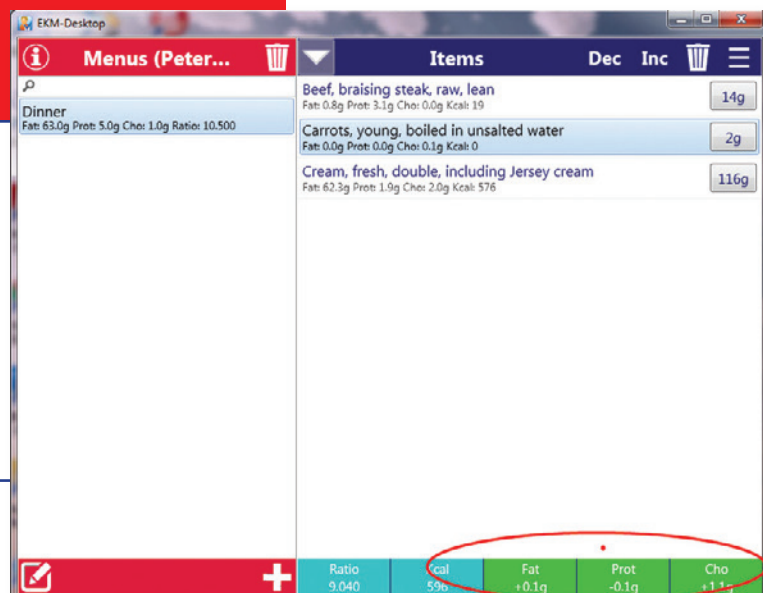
EKM-Desktop

Menus (Peter...

Dinner
Fat: 63.0g Prot: 5.0g Cho: 1.0g Ratio: 10.500

Items Dec Inc

Beef, braising steak, raw, lean
Fat: 0.8g Prot: 3.1g Cho: 0.0g Kcal: 19
14g

Carrots, young, boiled in unsalted water
Fat: 0.0g Prot: 0.0g Cho: 0.1g Kcal: 0
2g

Cream, fresh, double, including Jersey cream
Fat: 62.3g Prot: 1.9g Cho: 2.0g Kcal: 576
116g

Ratio 9.040
Kcal 596
Fat +0.1g
Prot -0.1g
Cho +1.1g